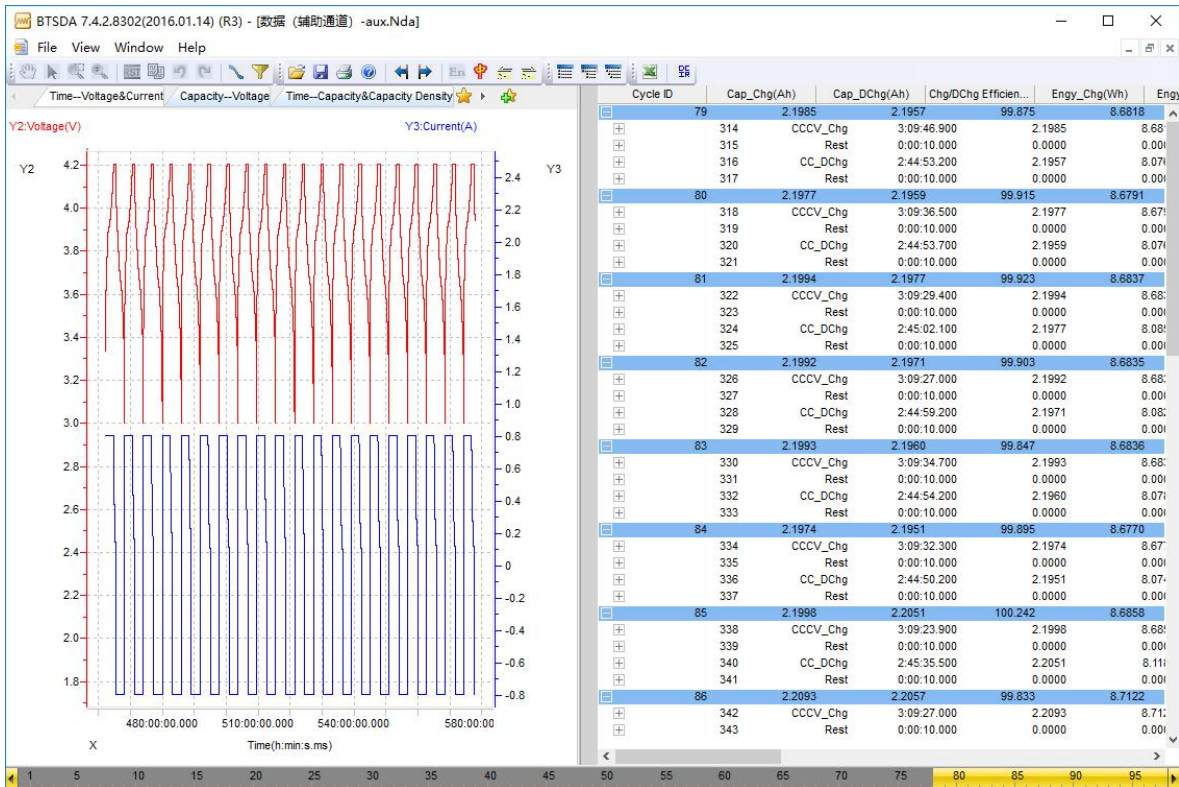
BTSDA 7.4.2.8302(2016.01.14) (R3) - [数据（辅助通道）-aux.Nda]

File View Window Help

Time--Voltage&Current | Capacity--Voltage | Time--Capacity&Capacity Density

Y2:Voltage(V)
Y3:Current(A)
Y2
Y3

4.2, 4.0, 3.8, 3.6, 3.4, 3.2, 3.0, 2.8, 2.6, 2.4, 2.2, 2.0, 1.8

2.4, 2.2, 2.0, 1.8, 1.6, 1.4, 1.2, 1.0, 0.8, 0.6, 0.4, 0.2, 0, -0.2, -0.4, -0.6, -0.8

480:00:00.000 510:00:00.000 540:00:00.000 580:00:00.000
X
Time(h:min:s.ms)

| Cycle ID | | Cap_Chg(Ah) | Cap_DChg(Ah) | Chg/DChg Efficien... | Engy_Chg(Wh) | Engy |
|---|---|---|---|---|---|---|
| 79 | | 2.1985 | 2.1957 | 99.875 | 8.6818 | |
| 314 | CCCV_Chg | 3:09:46.900 | | 2.1985 | 8.68 | |
| 315 | Rest | 0:00:10.000 | | 0.0000 | 0.00 | |
| 316 | CC_DChg | 2:44:53.200 | | 2.1957 | 8.07 | |
| 317 | Rest | 0:00:10.000 | | 0.0000 | 0.00 | |
| 80 | | 2.1977 | 2.1959 | 99.915 | 8.6791 | |
| 318 | CCCV_Chg | 3:09:36.500 | | 2.1977 | 8.67 | |
| 319 | Rest | 0:00:10.000 | | 0.0000 | 0.00 | |
| 320 | CC_DChg | 2:44:53.700 | | 2.1959 | 8.07 | |
| 321 | Rest | 0:00:10.000 | | 0.0000 | 0.00 | |
| 81 | | 2.1994 | 2.1977 | 99.923 | 8.6837 | |
| 322 | CCCV_Chg | 3:09:29.400 | | 2.1994 | 8.68 | |
| 323 | Rest | 0:00:10.000 | | 0.0000 | 0.00 | |
| 324 | CC_DChg | 2:45:02.100 | | 2.1977 | 8.08 | |
| 325 | Rest | 0:00:10.000 | | 0.0000 | 0.00 | |
| 82 | | 2.1992 | 2.1971 | 99.903 | 8.6835 | |
| 326 | CCCV_Chg | 3:09:27.000 | | 2.1992 | 8.68 | |
| 327 | Rest | 0:00:10.000 | | 0.0000 | 0.00 | |
| 328 | CC_DChg | 2:44:59.200 | | 2.1971 | 8.08 | |
| 329 | Rest | 0:00:10.000 | | 0.0000 | 0.00 | |
| 83 | | 2.1993 | 2.1960 | 99.847 | 8.6836 | |
| 330 | CCCV_Chg | 3:09:34.700 | | 2.1993 | 8.68 | |
| 331 | Rest | 0:00:10.000 | | 0.0000 | 0.00 | |
| 332 | CC_DChg | 2:44:54.200 | | 2.1960 | 8.07 | |
| 333 | Rest | 0:00:10.000 | | 0.0000 | 0.00 | |
| 84 | | 2.1974 | 2.1951 | 99.895 | 8.6770 | |
| 334 | CCCV_Chg | 3:09:32.300 | | 2.1974 | 8.67 | |
| 335 | Rest | 0:00:10.000 | | 0.0000 | 0.00 | |
| 336 | CC_DChg | 2:44:50.200 | | 2.1951 | 8.07 | |
| 337 | Rest | 0:00:10.000 | | 0.0000 | 0.00 | |
| 85 | | 2.1998 | 2.2051 | 100.242 | 8.6858 | |
| 338 | CCCV_Chg | 3:09:23.900 | | 2.1998 | 8.68 | |
| 339 | Rest | 0:00:10.000 | | 0.0000 | 0.00 | |
| 340 | CC_DChg | 2:45:35.500 | | 2.2051 | 8.11 | |
| 341 | Rest | 0:00:10.000 | | 0.0000 | 0.00 | |
| 86 | | 2.2093 | 2.2057 | 99.833 | 8.7122 | |
| 342 | CCCV_Chg | 3:09:27.000 | | 2.2093 | 8.71 | |
| 343 | Rest | 0:00:10.000 | | 0.0000 | 0.00 | |

1 5 10 15 20 25 30 35 40 45 50 55 60 65 70 75 80 85 90 95